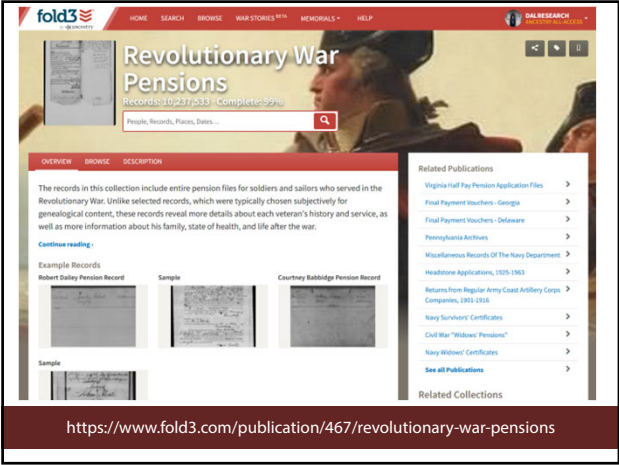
fold3 by ancestry

HOME SEARCH BROWSE WAR STORIES BETA MEMORIALS ▾ HELP

DALRESEARCH
ANCESTRY ALL-ACCESS

Revolutionary War Pensions

Records: 10,237,533 · Complete: 99%

People, Records, Places, Dates...

OVERVIEW BROWSE DESCRIPTION

The records in this collection include entire pension files for soldiers and sailors who served in the Revolutionary War. Unlike selected records, which were typically chosen subjectively for genealogical content, these records reveal more details about each veteran's history and service, as well as more information about his family, state of health, and life after the war.

Continue reading ›

Example Records

Robert Dailey Pension Record

Sample

Courtney Babbidge Pension Record

Sample

Related Publications

Virginia Half Pay Pension Application Files

Final Payment Vouchers - Georgia

Final Payment Vouchers - Delaware

Pennsylvania Archives

Miscellaneous Records Of The Navy Department

Headstone Applications, 1925-1963

Returns from Regular Army Coast Artillery Corps Companies, 1901-1916

Navy Survivors' Certificates

Civil War "Widows' Pensions"

Navy Widows' Certificates

See all Publications

Related Collections

https://www.fold3.com/publication/467/revolutionary-war-pensions